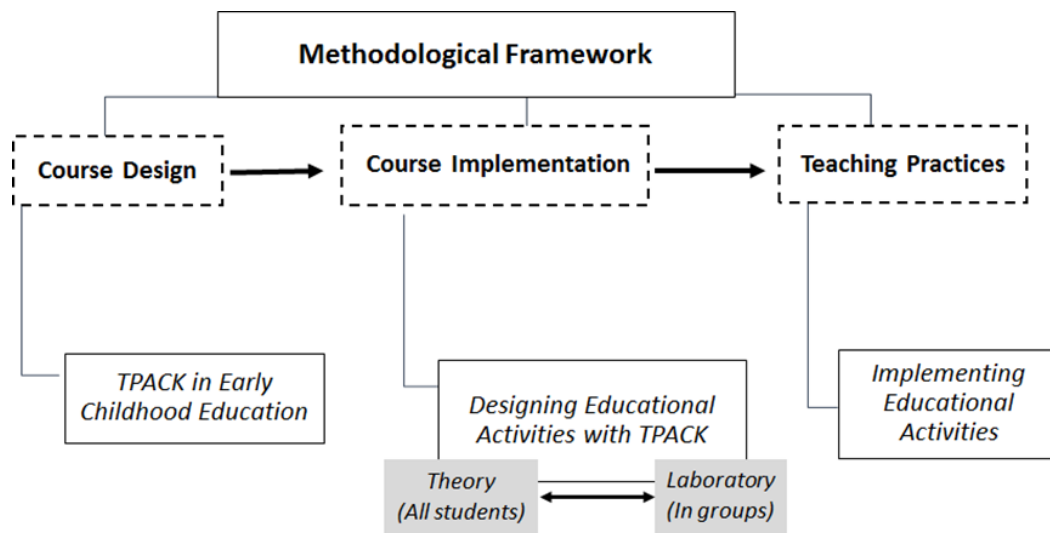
Methodological Framework

Course Design

Course Implementation

Teaching Practices

TPACK in Early Childhood Education

Designing Educational Activities with TPACK

Theory (All students)

Laboratory (In groups)

Implementing Educational Activities